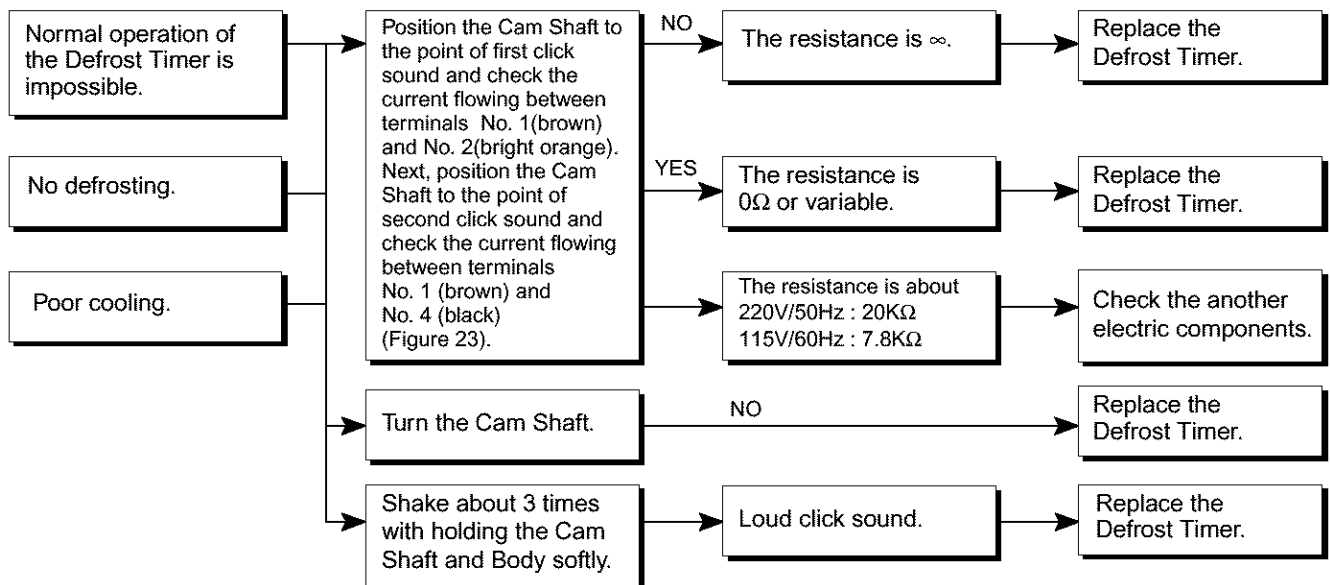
Normal operation of the Defrost Timer is impossible.

No defrosting.

Poor cooling.

Position the Cam Shaft to the point of first click sound and check the current flowing between terminals No. 1(brown) and No. 2(bright orange). Next, position the Cam Shaft to the point of second click sound and check the current flowing between terminals No. 1 (brown) and No. 4 (black) (Figure 23).

NO

The resistance is $\infty$.

Replace the Defrost Timer.

YES

The resistance is $0\Omega$ or variable.

Replace the Defrost Timer.

The resistance is about 220V/50Hz : $20K\Omega$ 115V/60Hz : $7.8K\Omega$

Check the another electric components.

Turn the Cam Shaft.

NO

Replace the Defrost Timer.

Shake about 3 times with holding the Cam Shaft and Body softly.

Loud click sound.

Replace the Defrost Timer.